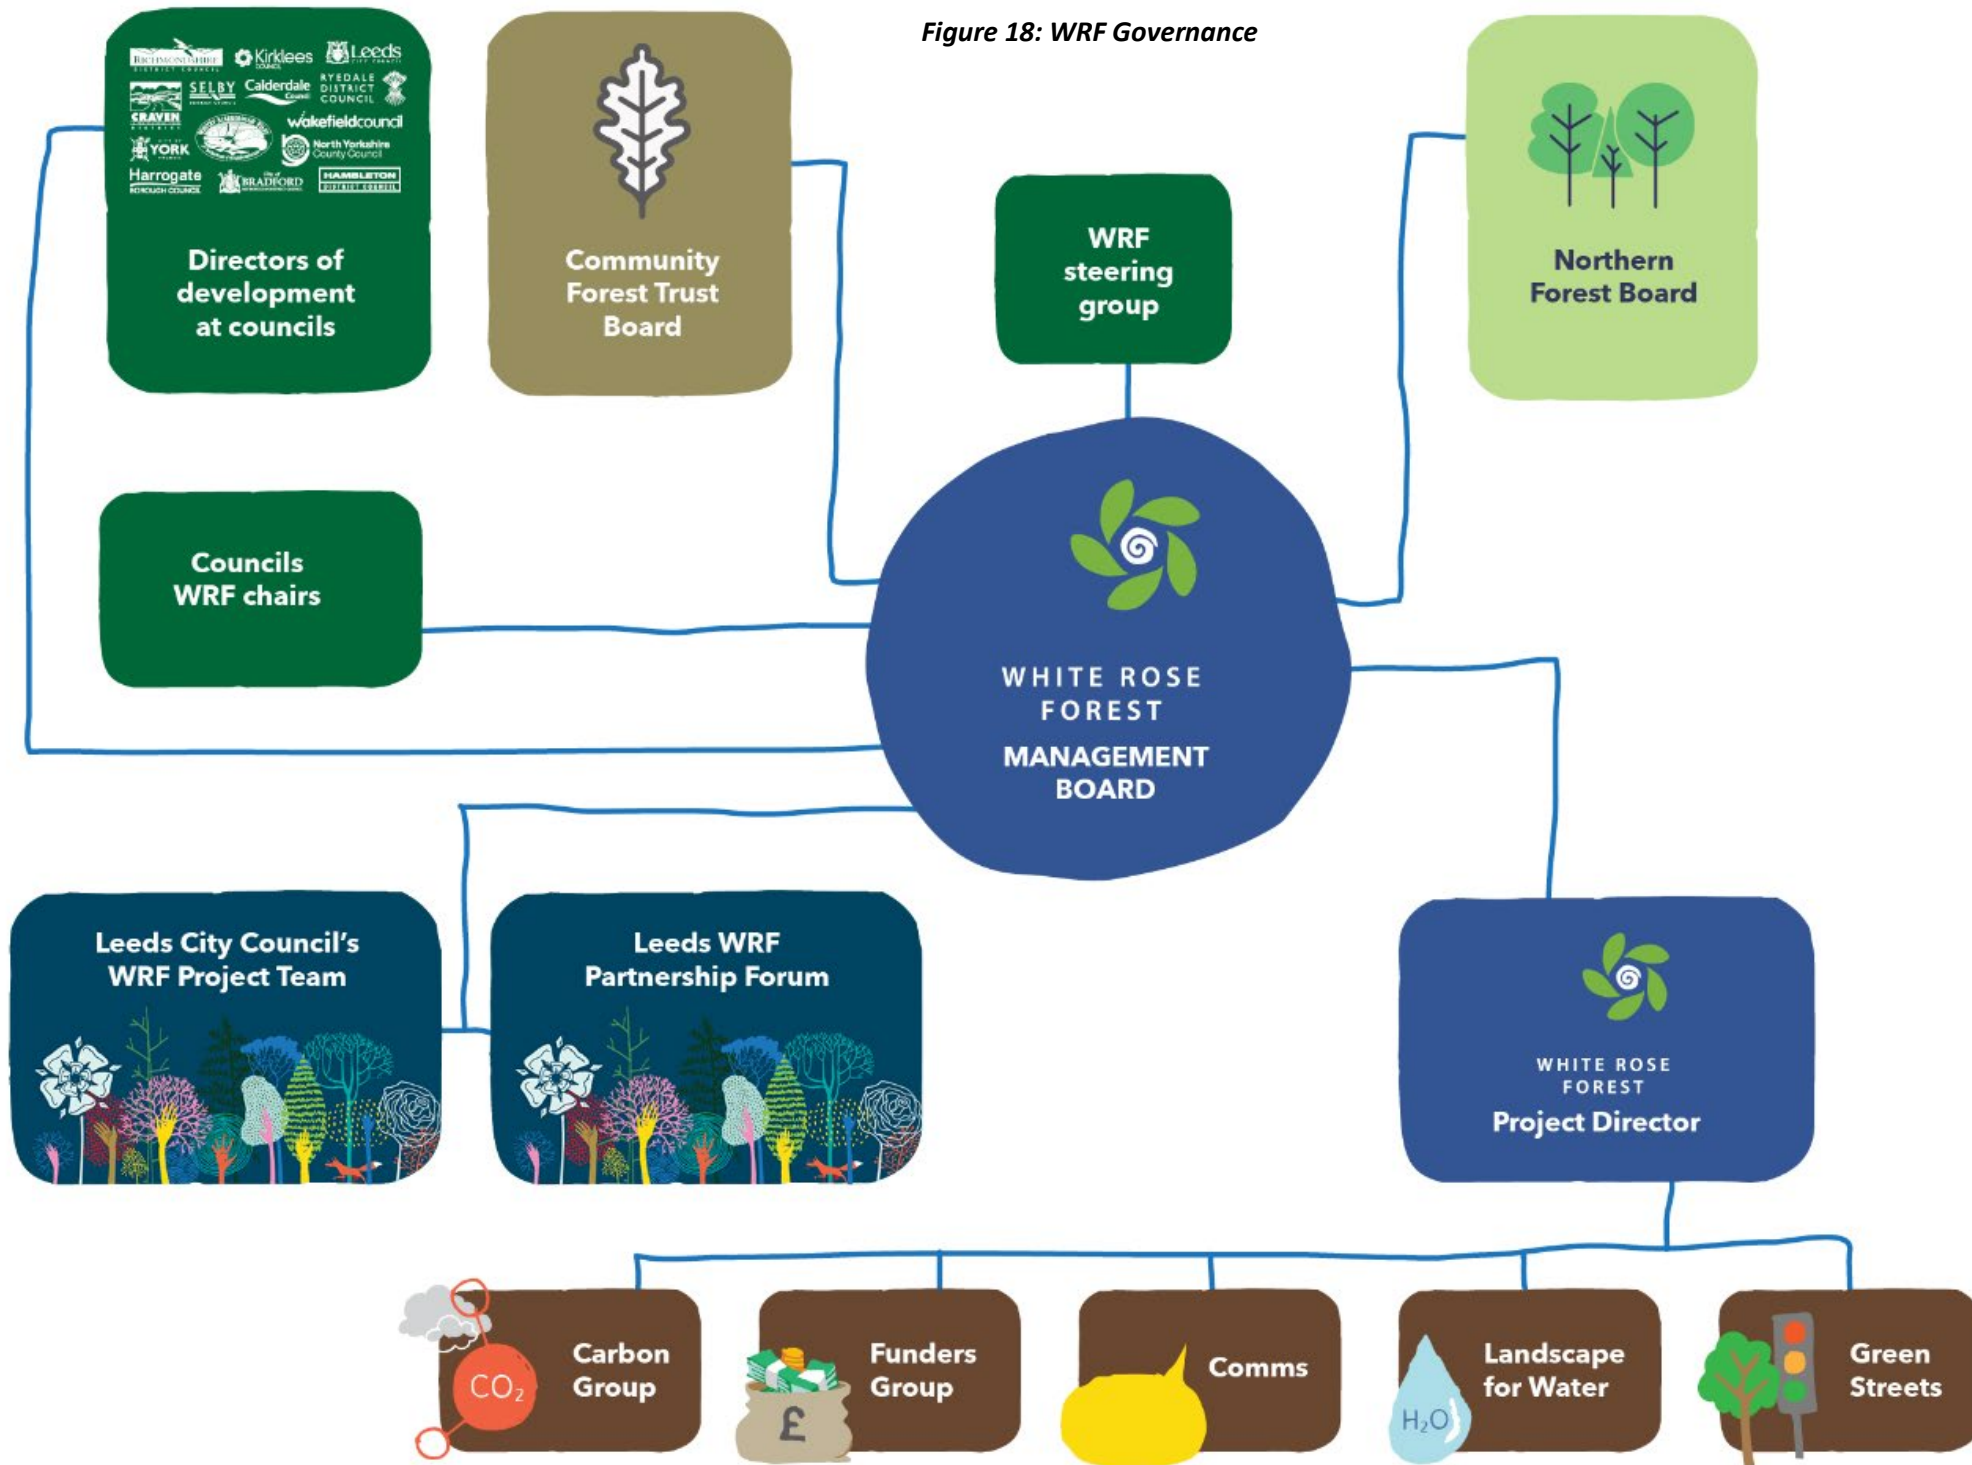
Figure 18: WRF Governance

RICHMONDSHIRE Kirklees Leeds SELBY Calderdale RYEDALE DISTRICT COUNCIL CRAVEN wakefieldcouncil YORK North Yorkshire County Council Harrogate BRADFORD HAMBLETON

Directors of development at councils

Community Forest Trust Board

WRF steering group

Northern Forest Board

Councils WRF chairs

WHITE ROSE FOREST MANAGEMENT BOARD

Leeds City Council's WRF Project Team

Leeds WRF Partnership Forum

WHITE ROSE FOREST Project Director

$CO_2$ Carbon Group

£ Funders Group

Comms

$H_2O$ Landscape for Water

Green Streets